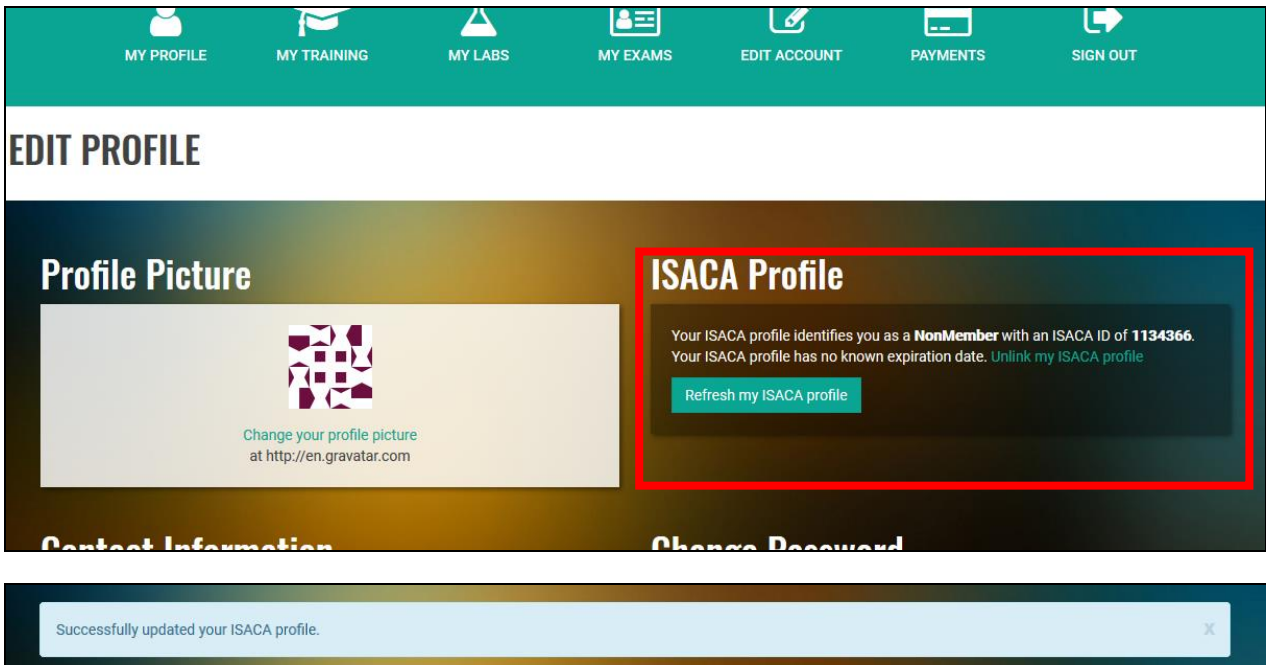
MY PROFILE MY TRAINING MY LABS MY EXAMS EDIT ACCOUNT PAYMENTS SIGN OUT

EDIT PROFILE

Profile Picture

Change your profile picture at http://en.gravatar.com

ISACA Profile

Your ISACA profile identifies you as a **NonMember** with an ISACA ID of **1134366**. Your ISACA profile has no known expiration date. Unlink my ISACA profile

Refresh my ISACA profile

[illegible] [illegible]

Successfully updated your ISACA profile.

x